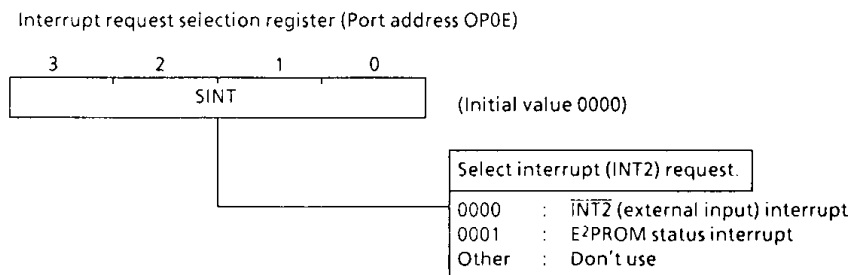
Interrupt request selection register (Port address OP0E)

3 2 1 0

SINT

(Initial value 0000)

Select interrupt (INT2) request.

0000 : $\overline{INT2}$ (external input) interrupt
0001 : E$^2$PROM status interrupt
Other : Don't use